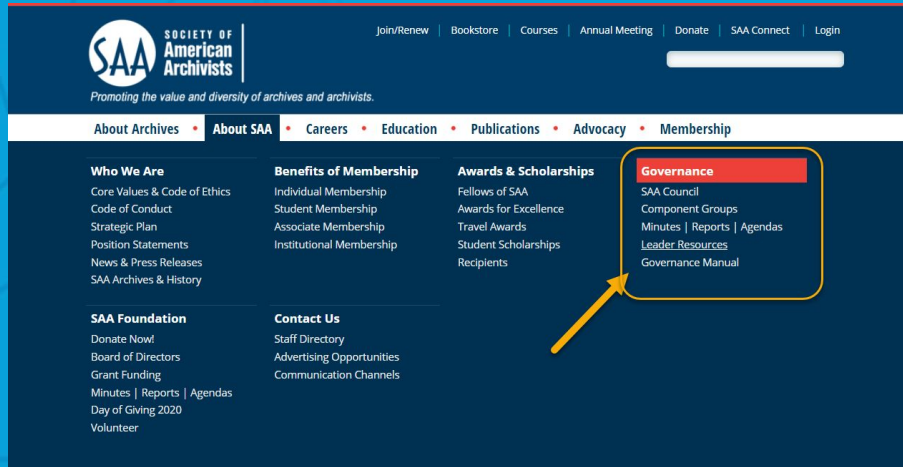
SAA SOCIETY OF American Archivists

Promoting the value and diversity of archives and archivists.

Join/Renew | Bookstore | Courses | Annual Meeting | Donate | SAA Connect | Login

About Archives • About SAA • Careers • Education • Publications • Advocacy • Membership

Who We Are
Core Values & Code of Ethics
Code of Conduct
Strategic Plan
Position Statements
News & Press Releases
SAA Archives & History

Benefits of Membership
Individual Membership
Student Membership
Associate Membership
Institutional Membership

Awards & Scholarships
Fellows of SAA
Awards for Excellence
Travel Awards
Student Scholarships
Recipients

Governance
SAA Council
Component Groups
Minutes | Reports | Agendas
Leader Resources
Governance Manual

SAA Foundation
Donate Now!
Board of Directors
Grant Funding
Minutes | Reports | Agendas
Day of Giving 2020
Volunteer

Contact Us
Staff Directory
Advertising Opportunities
Communication Channels